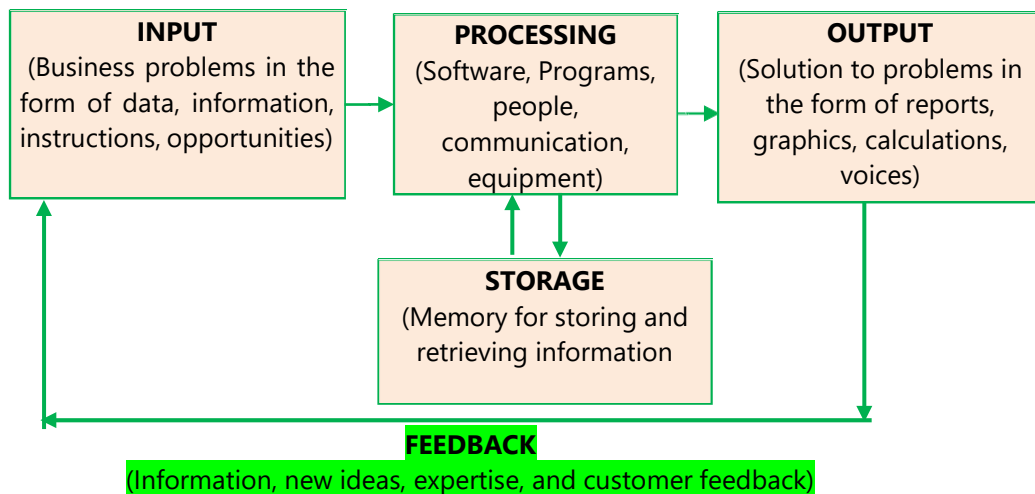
INPUT
(Business problems in the form of data, information, instructions, opportunities)

PROCESSING
(Software, Programs, people, communication, equipment)

OUTPUT
(Solution to problems in the form of reports, graphics, calculations, voices)

STORAGE
(Memory for storing and retrieving information

FEEDBACK
(Information, new ideas, expertise, and customer feedback)